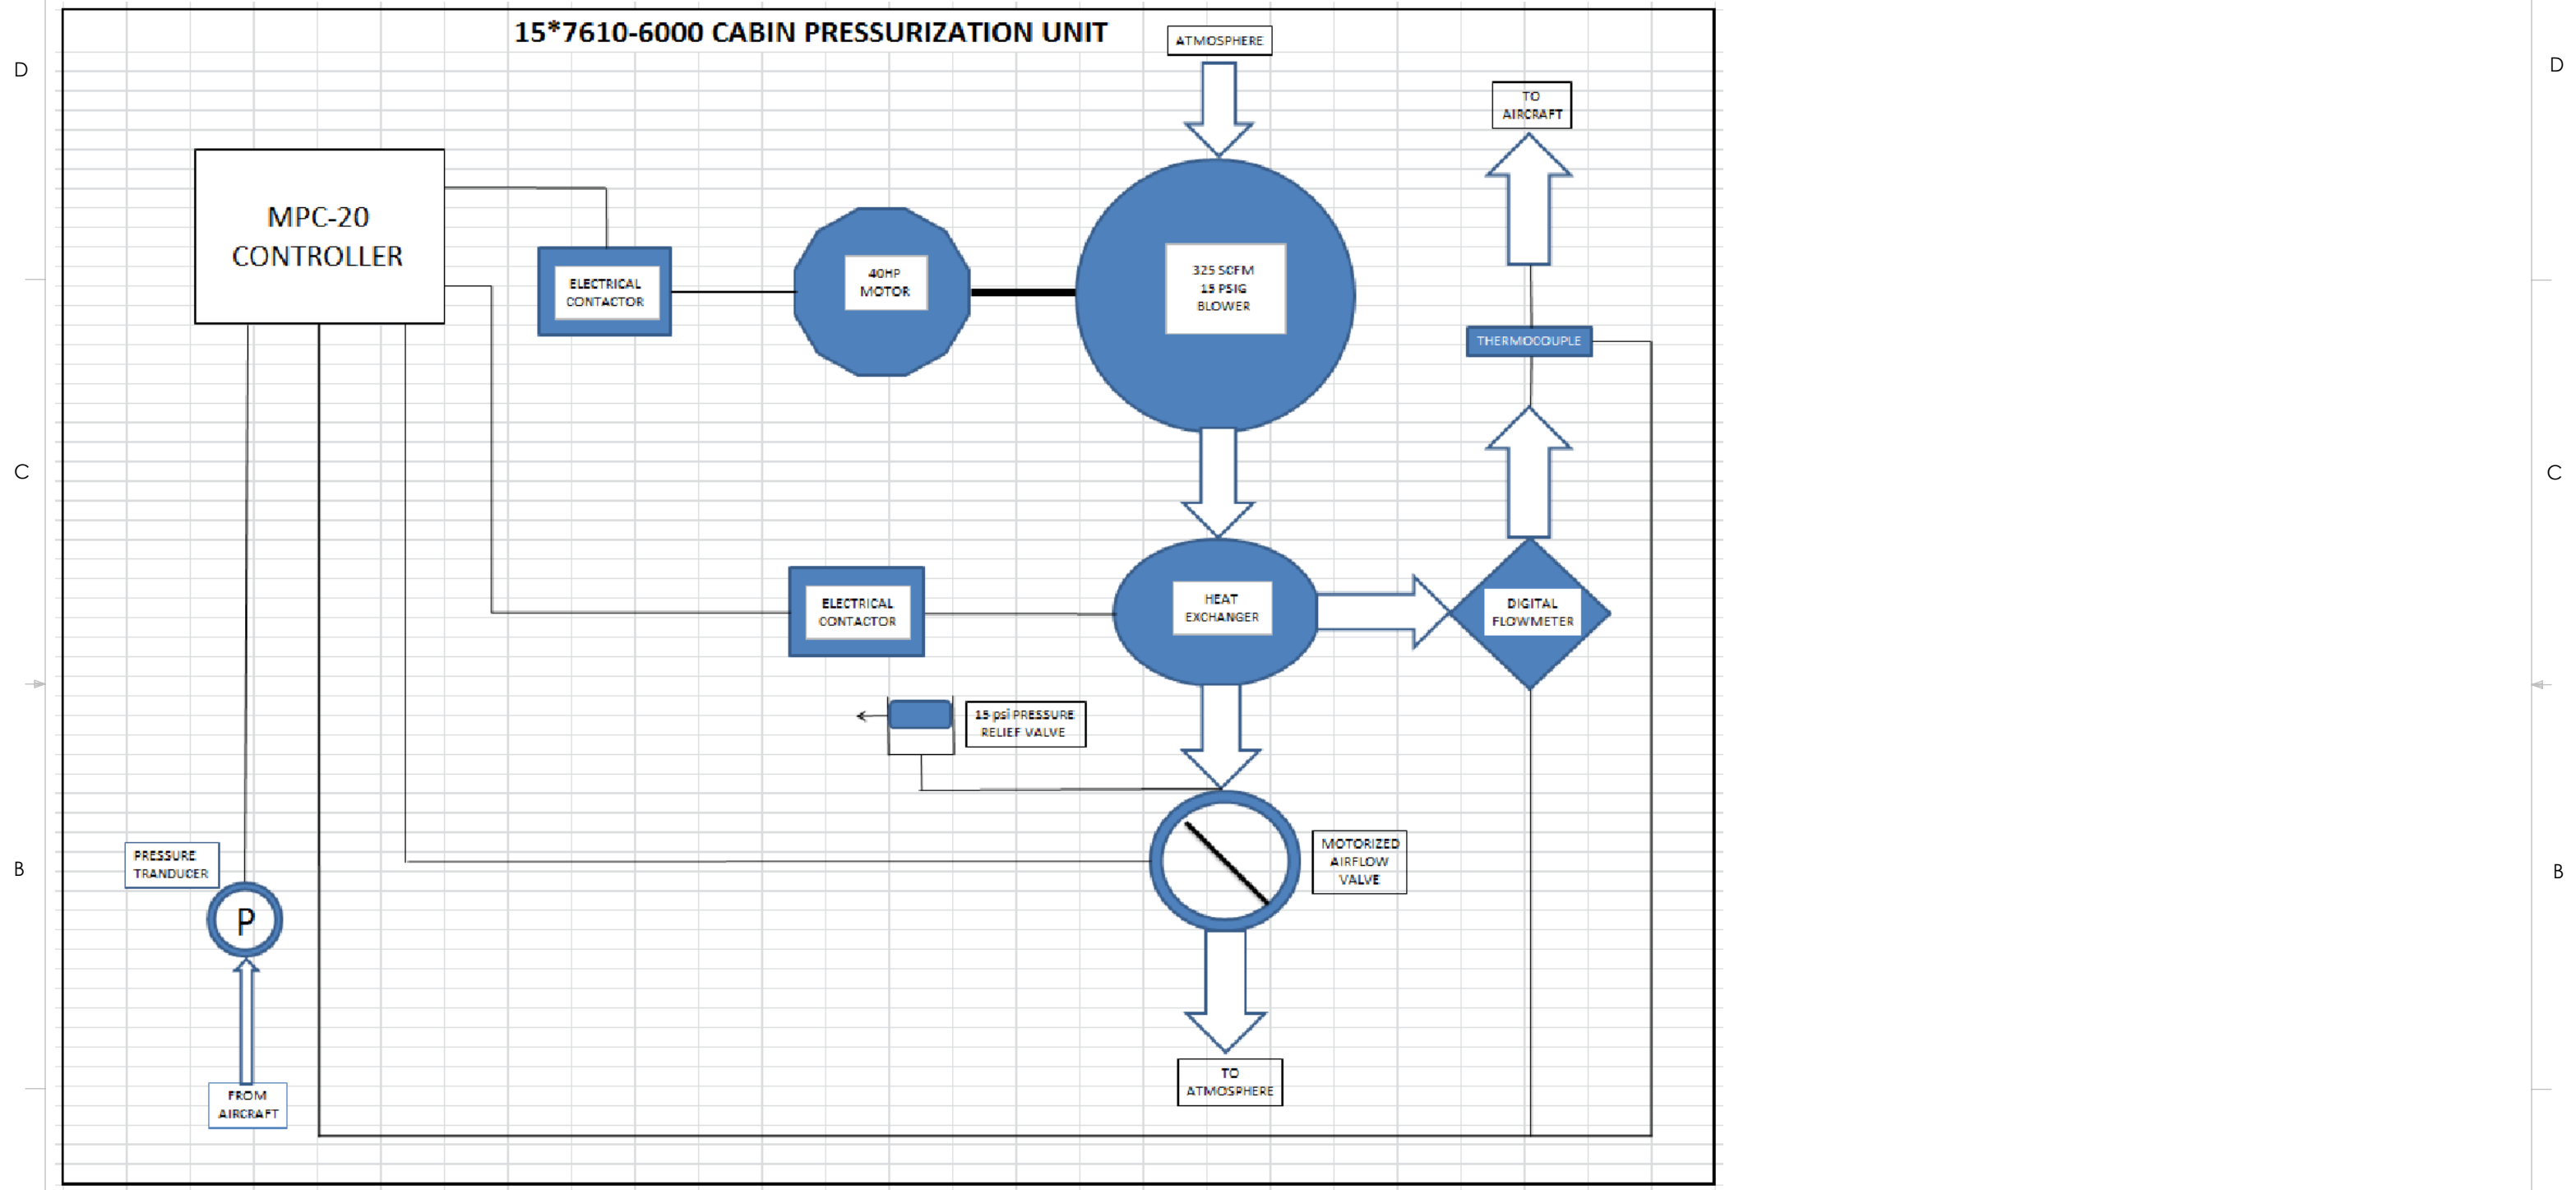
D

15*7610-6000 CABIN PRESSURIZATION UNIT

ATMOSPHERE

TO AIRCRAFT

MPC-20 CONTROLLER

ELECTRICAL CONTACTOR

40HP MOTOR

325 SCFM 15 PSIG BLOWER

THERMOCOUPLE

C

ELECTRICAL CONTACTOR

HEAT EXCHANGER

DIGITAL FLOWMETER

15 psi PRESSURE RELIEF VALVE

B

PRESSURE TRANDUCER

P

MOTORIZED AIRFLOW VALVE

FROM AIRCRAFT

TO ATMOSPHERE

D

C

B